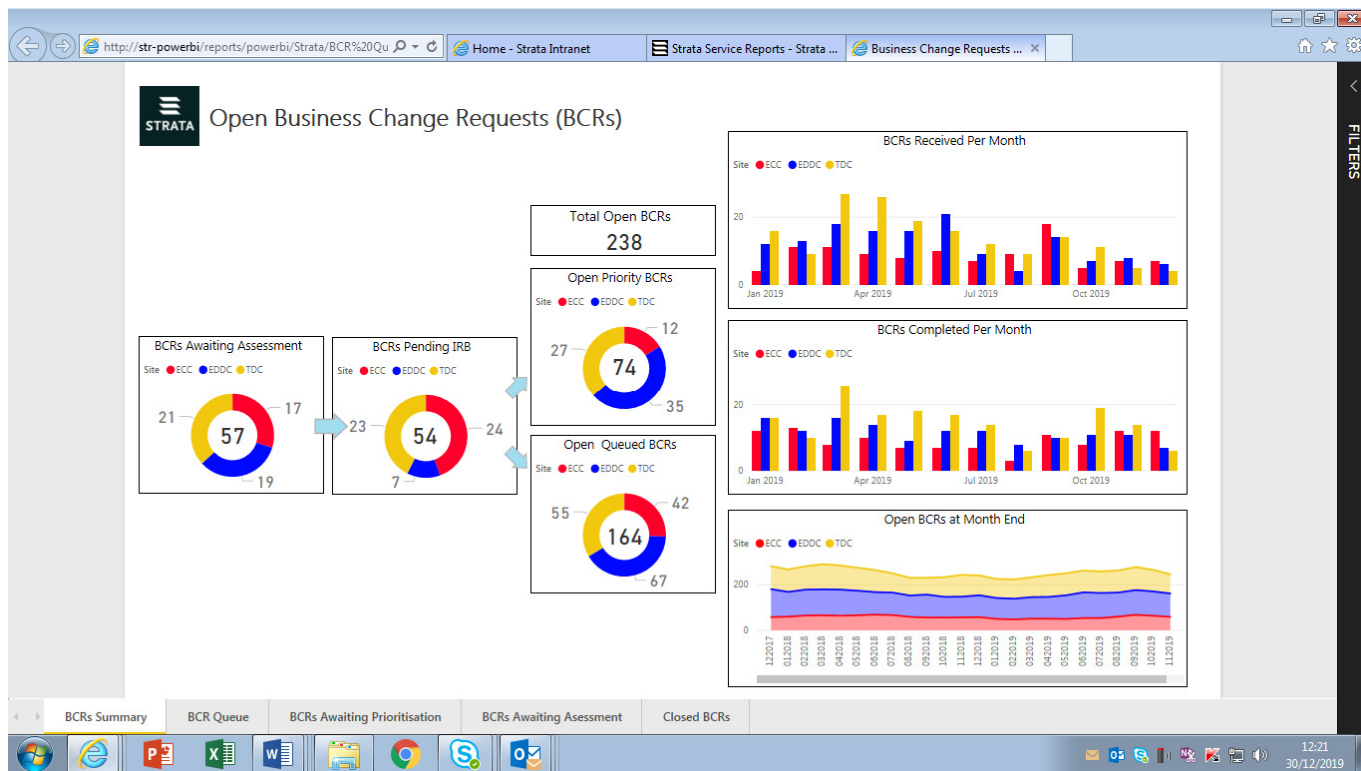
http://str-powerbi/reports/powerbi/Strata/BCR%20Qu

Home - Strata Intranet

Strata Service Reports - Strata ...

Business Change Requests ...

STRATA

Open Business Change Requests (BCRs)

FILTERS

Total Open BCRs
238

BCRs Received Per Month
Site ECC EDDC TDC
20
0
Jan 2019 Apr 2019 Jul 2019 Oct 2019

Open Priority BCRs
Site ECC EDDC TDC
27 74 12 35

BCRs Completed Per Month
Site ECC EDDC TDC
20
0
Jan 2019 Apr 2019 Jul 2019 Oct 2019

BCRs Awaiting Assessment
Site ECC EDDC TDC
21 57 17 19

BCRs Pending IRB
Site ECC EDDC TDC
23 54 24 7

Open Queued BCRs
Site ECC EDDC TDC
55 164 42 67

Open BCRs at Month End
Site ECC EDDC TDC
200
0
122017 012018 022018 032018 042018 052018 062018 072018 082018 092018 102018 112018 122018 012019 022019 032019 042019 052019 062019 072019 082019 092019 102019 112019

BCRs Summary | BCR Queue | BCRs Awaiting Prioritisation | BCRs Awaiting Asessment | Closed BCRs

12:21
30/12/2019